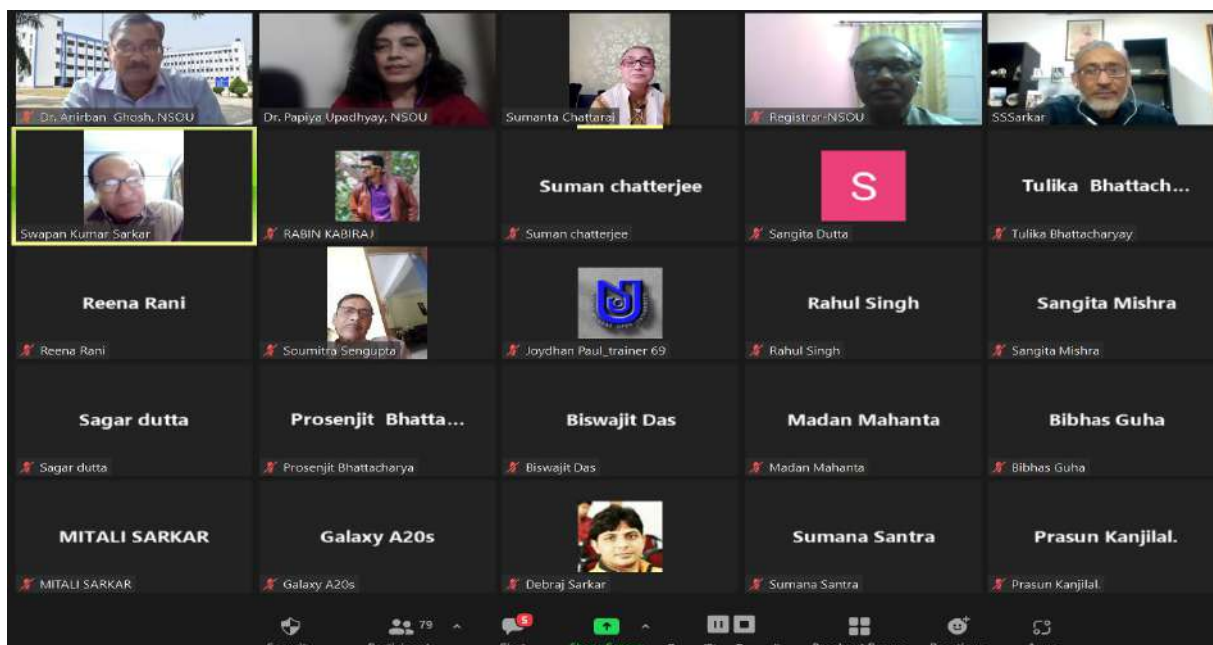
Dr. Anirban Ghosh, NSOU
Dr. Papiya Upadhyay, NSOU
Sumanta Chattaraj
Registrar-NSOU
SSSarkar

Swapan Kumar Sarkar
RABIN KABIRAJ
Suman chatterjee
Suman chatterjee
S
Sangita Dutta
Tulika Bhattach...
Tulika Bhattacharyay

Reena Rani
Reena Rani
Soumitra Sengupta
Joydhan Paul_trainer 69
Rahul Singh
Rahul Singh
Sangita Mishra
Sangita Mishra

Sagar dutta
Sagar dutta
Prosenjit Bhatta...
Prosenjit Bhattacharya
Biswajit Das
Biswajit Das
Madan Mahanta
Madan Mahanta
Bibhas Guha
Bibhas Guha

MITALI SARKAR
MITALI SARKAR
Galaxy A20s
Galaxy A20s
Debraj Sarkar
Sumana Santra
Sumana Santra
Prasun Kanjilal.
Prasun Kanjilal.

79
5